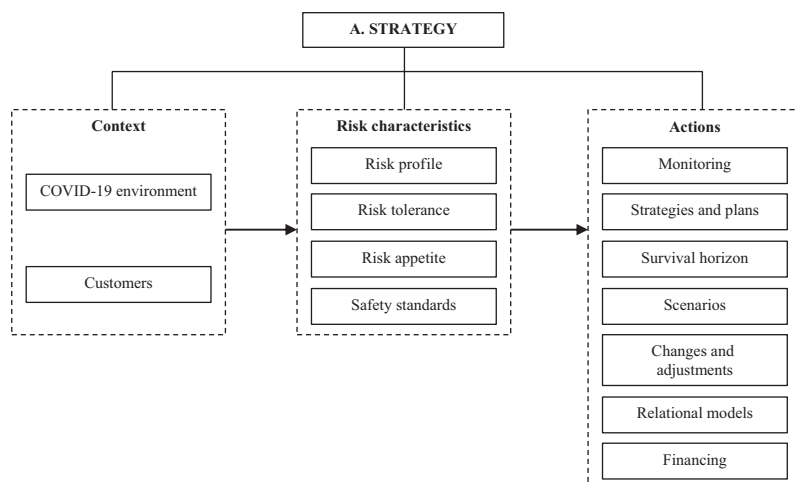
A. STRATEGY

Context

COVID-19 environment

Customers

Risk characteristics

Risk profile

Risk tolerance

Risk appetite

Safety standards

Actions

Monitoring

Strategies and plans

Survival horizon

Scenarios

Changes and adjustments

Relational models

Financing